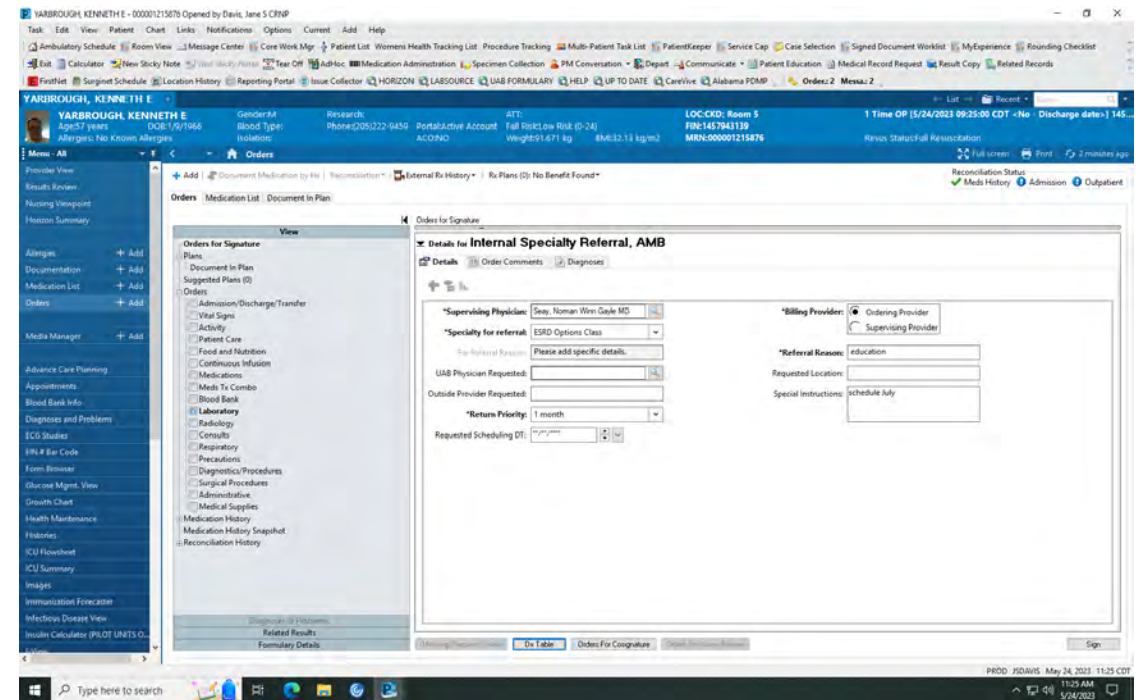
YARBROUGH, KENNETH E - 000001215876 Opened by Davis, Jane S CRNP

Task Edit View Patient Chart Links Notifications Options Current Add Help

Ambulatory Schedule Room View Message Center Core Work Mgr Patient List Womens Health Tracking List Procedure Tracking Multi-Patient Task List PatientKeeper Service Cap Case Selection Signed Document Worklist MyExperience Rounding Checklist

Exit Calculator New Sticky Note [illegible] Tear Off AdHoc Medication Administration Specimen Collection PM Conversation Depart Communicate Patient Education Medical Record Request Result Copy Related Records

FirstNet Surginet Schedule Location History Reporting Portal Issue Collector HORIZON LABSOURCE UAB FORMULARY HELP UP TO DATE CareVive Alabama PDMP Orders: 2 Messa.: 2

YARBROUGH, KENNETH E

List Recent

YARBROUGH, KENNETH E
Age:57 years DOB:1/9/1966
Allergies: No Known Allergies
Gender:M
Blood Type:
Isolation:
Research:
Phone:(205)222-9459 PortalActive Account
ACO:NO
ATT:
Fall Risk:Low Risk (0-24)
Weight:91.671 kg BMI:32.13 kg/m2
LOC:CKD: Room 5
FIN:1457943139
MRN:000001215876
1 Time OP [5/24/2023 09:25:00 CDT <No - Discharge date>] 145...
Resus Status:Full Resuscitation

Menu - All
Orders
Full screen Print 2 minutes ago

Provider View
Results Review
Nursing Viewpoint
Horizon Summary
Allergies + Add
Documentation + Add
Medication List + Add
Orders + Add
Media Manager + Add
Advance Care Planning
Appointments
Blood Bank Info
Diagnoses and Problems
ECG Studies
FIN # Bar Code
Form Browser
Glucose Mgmt. View
Growth Chart
Health Maintenance
Histories
ICU Flowsheet
ICU Summary
Images
Immunization Forecaster
Infectious Disease View
Insulin Calculator (PILOT UNITS O...

+ Add Document Medication by Hx Reconciliation External Rx History Rx Plans (0): No Benefit Found

Reconciliation Status
Meds History Admission Outpatient

Orders Medication List Document In Plan

View
Orders for Signature
Plans
Document In Plan
Suggested Plans (0)
Orders
Admission/Discharge/Transfer
Vital Signs
Activity
Patient Care
Food and Nutrition
Continuous Infusion
Medications
Meds Tx Combo
Blood Bank
Laboratory
Radiology
Consults
Respiratory
Precautions
Diagnostics/Procedures
Surgical Procedures
Administrative
Medical Supplies
Medication History
Medication History Snapshot
Reconciliation History

Diagnoses & Problems
Related Results
Formulary Details

Orders for Signature

Details for Internal Specialty Referral, AMB

Details Order Comments Diagnoses

*Supervising Physician: Seay, Norman Winn Gayle MD
*Specialty for referral: ESRD Options Class
For Referral Reason: Please add specific details.
UAB Physician Requested:
Outside Provider Requested:
*Return Priority: 1 month
Requested Scheduling DT: **/**/****

*Billing Provider: Ordering Provider
Supervising Provider
*Referral Reason: education
Requested Location:
Special Instructions: schedule July

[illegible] Dx Table Orders For Cosignature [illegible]
Sign

PROD JSDAVIS May 24, 2023 11:25 CDT

Type here to search
11:25 AM
5/24/2023